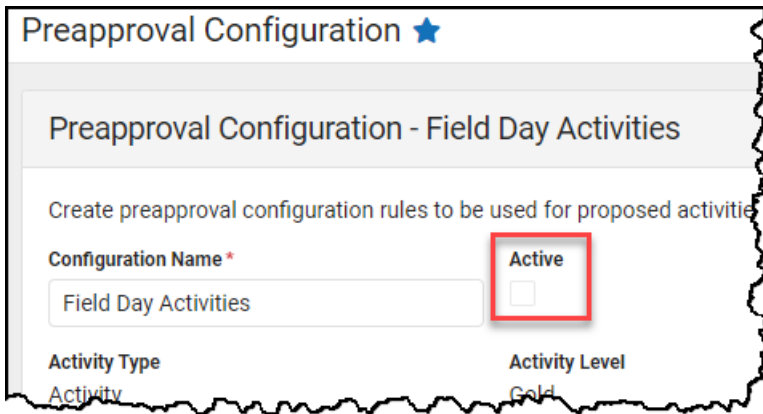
Preapproval Configuration

Preapproval Configuration - Field Day Activities

Create preapproval configuration rules to be used for proposed activiti

Configuration Name *

Field Day Activities

Active

Activity Type

Activity

Activity Level

Gold